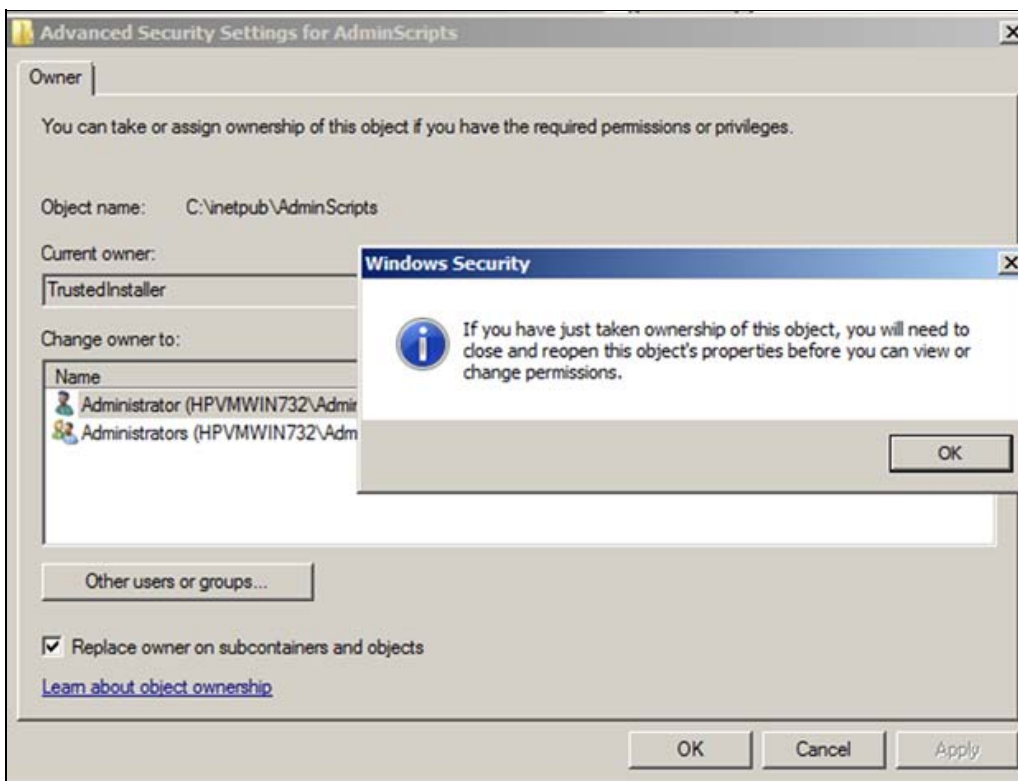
Advanced Security Settings for AdminScripts

Owner

You can take or assign ownership of this object if you have the required permissions or privileges.

Object name: C:\inetpub\AdminScripts

Current owner:

TrustedInstaller

Change owner to:

Name

Administrator (HPVMWIN732\Admir

Administrators (HPVMWIN732\Adm

Windows Security

If you have just taken ownership of this object, you will need to close and reopen this object's properties before you can view or change permissions.

OK

Other users or groups...

Replace owner on subcontainers and objects

Learn about object ownership

OK

Cancel

Apply